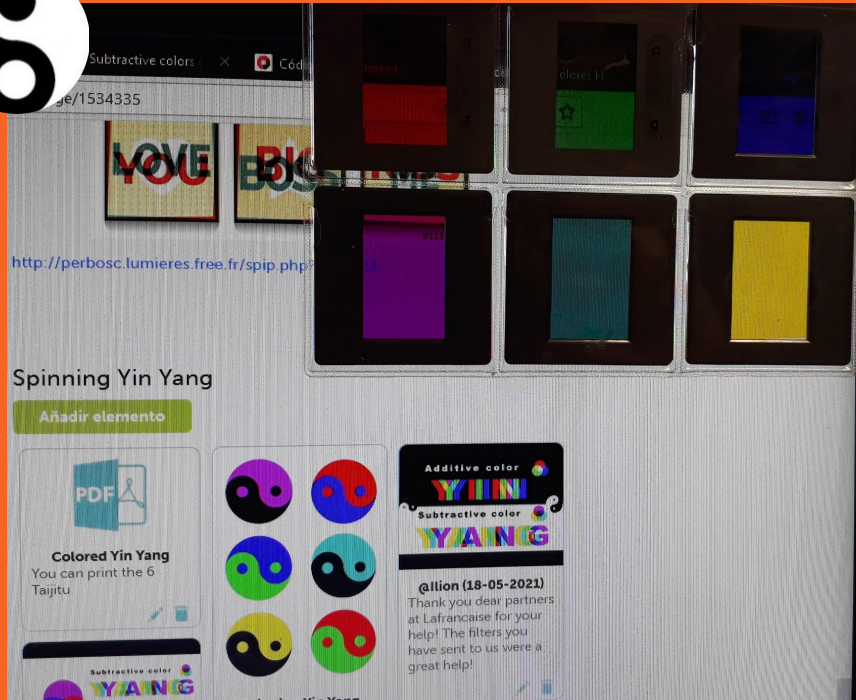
Subtractive colors
Códi
ge/1534335
LOVE YOU
BIG
colores H
http://perbosc.lumieres.free.fr/spip.php?
Spinning Yin Yang
Añadir elemento
PDF
Colored Yin Yang
You can print the 6 Taijitu
Additive color
YIN
Subtractive color
YANG
@llion (18-05-2021)
Thank you dear partners at Lafrancaise for your help! The filters you have sent to us were a great help!
Subtractive color
YANG